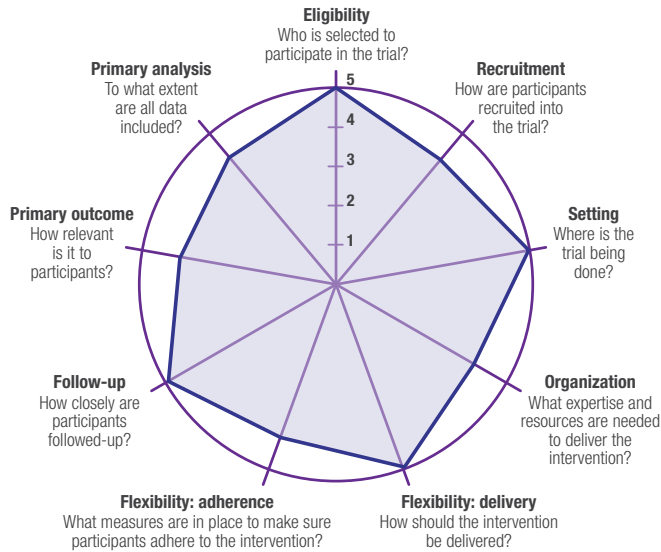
Eligibility
Who is selected to participate in the trial?

Recruitment
How are participants recruited into the trial?

Setting
Where is the trial being done?

Organization
What expertise and resources are needed to deliver the intervention?

Flexibility: delivery
How should the intervention be delivered?

Flexibility: adherence
What measures are in place to make sure participants adhere to the intervention?

Follow-up
How closely are participants followed-up?

Primary outcome
How relevant is it to participants?

Primary analysis
To what extent are all data included?

5
4
3
2
1